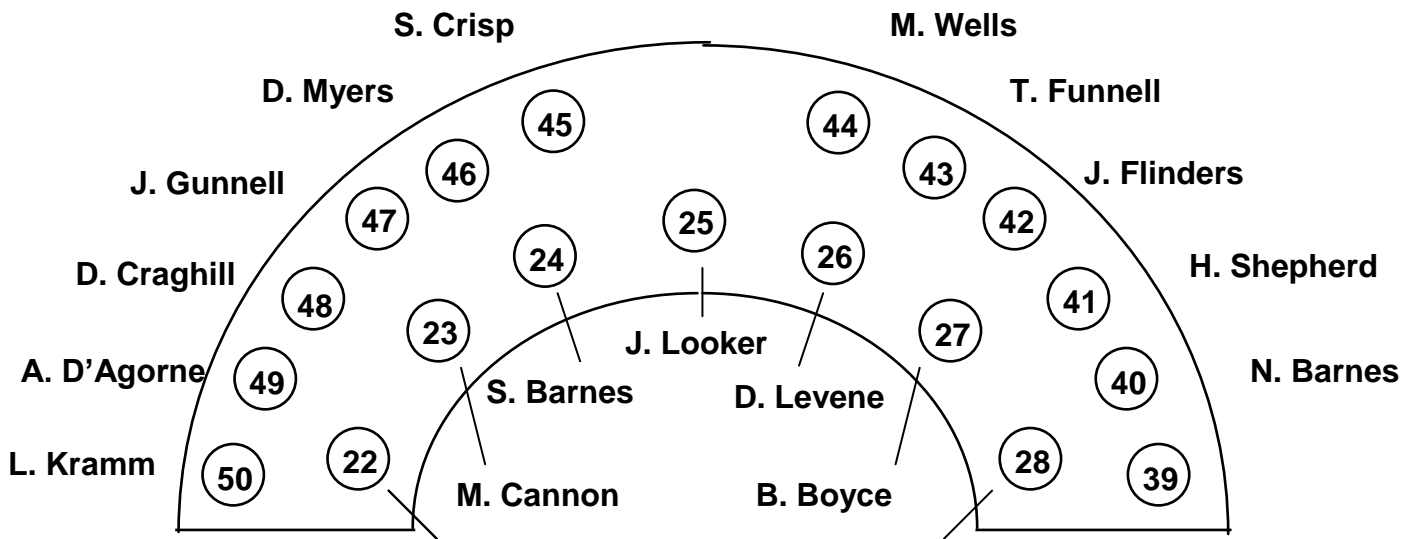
S. Crisp

M. Wells

D. Myers

T. Funnell

45

44

46

43

J. Gunnell

J. Flinders

47

25

42

24

26

D. Craghill

H. Shepherd

48

41

23

27

J. Looker

A. D'Agorne

49

40

N. Barnes

S. Barnes

D. Levene

L. Kramm

50

22

28

39

M. Cannon

B. Boyce